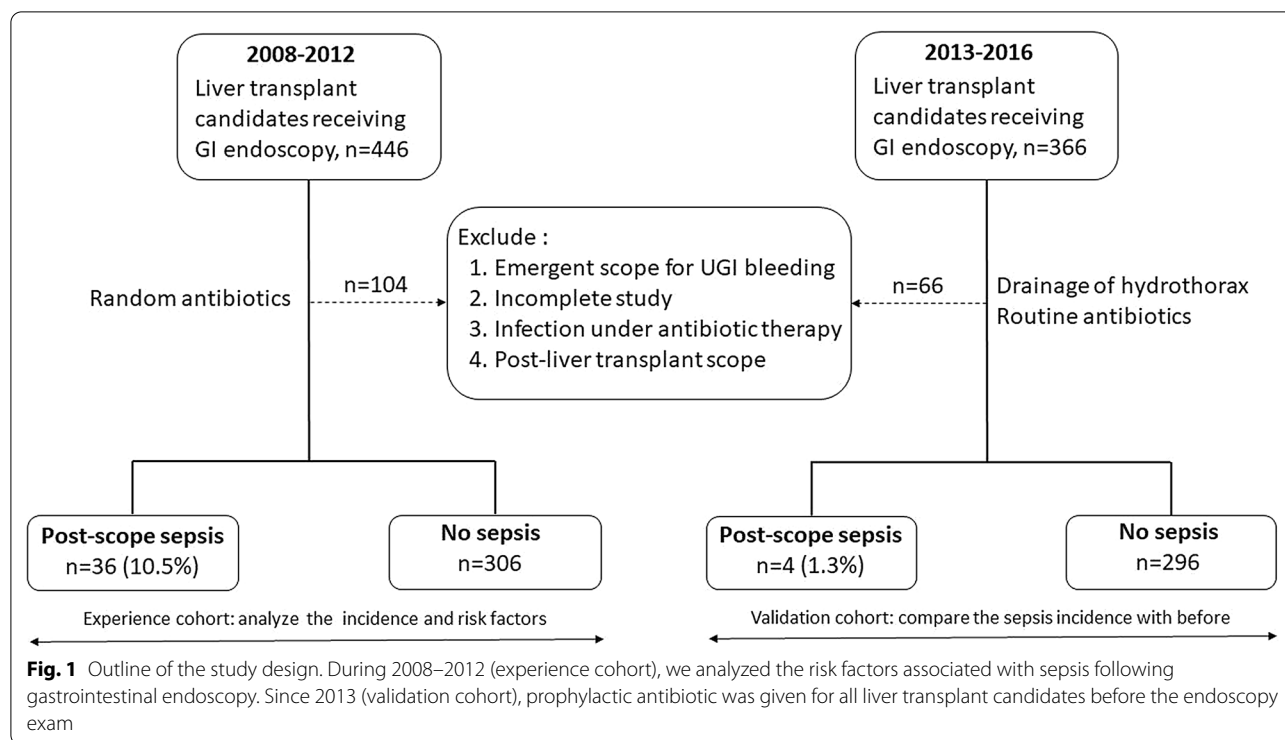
2008-2012
Liver transplant candidates receiving GI endoscopy, n=446

2013-2016
Liver transplant candidates receiving GI endoscopy, n=366

Exclude :
1. Emergent scope for UGI bleeding
2. Incomplete study
3. Infection under antibiotic therapy
4. Post-liver transplant scope

Random antibiotics

n=104

n=66

Drainage of hydrothorax
Routine antibiotics

Post-scope sepsis
n=36 (10.5%)

No sepsis
n=306

Post-scope sepsis
n=4 (1.3%)

No sepsis
n=296

Experience cohort: analyze the incidence and risk factors

Validation cohort: compare the sepsis incidence with before

**Fig. 1** Outline of the study design. During 2008–2012 (experience cohort), we analyzed the risk factors associated with sepsis following gastrointestinal endoscopy. Since 2013 (validation cohort), prophylactic antibiotic was given for all liver transplant candidates before the endoscopy exam